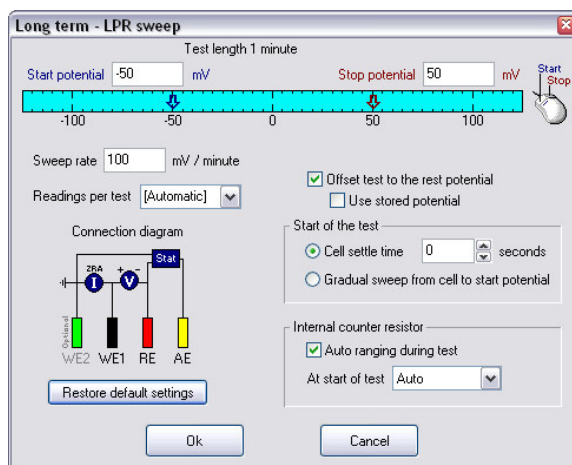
Long term - LPR sweep

Test length 1 minute

Start potential -50 mV

Stop potential 50 mV

Start
Stop

-100 -50 0 50 100

Sweep rate 100 mV / minute

Readings per test [Automatic]

Connection diagram

ZRA
I
V
Stat

Optional

WE2 WE1 RE AE

Restore default settings

Offset test to the rest potential

Use stored potential

Start of the test

Cell settle time 0 seconds

Gradual sweep from cell to start potential

Internal counter resistor

Auto ranging during test

At start of test Auto

Ok

Cancel